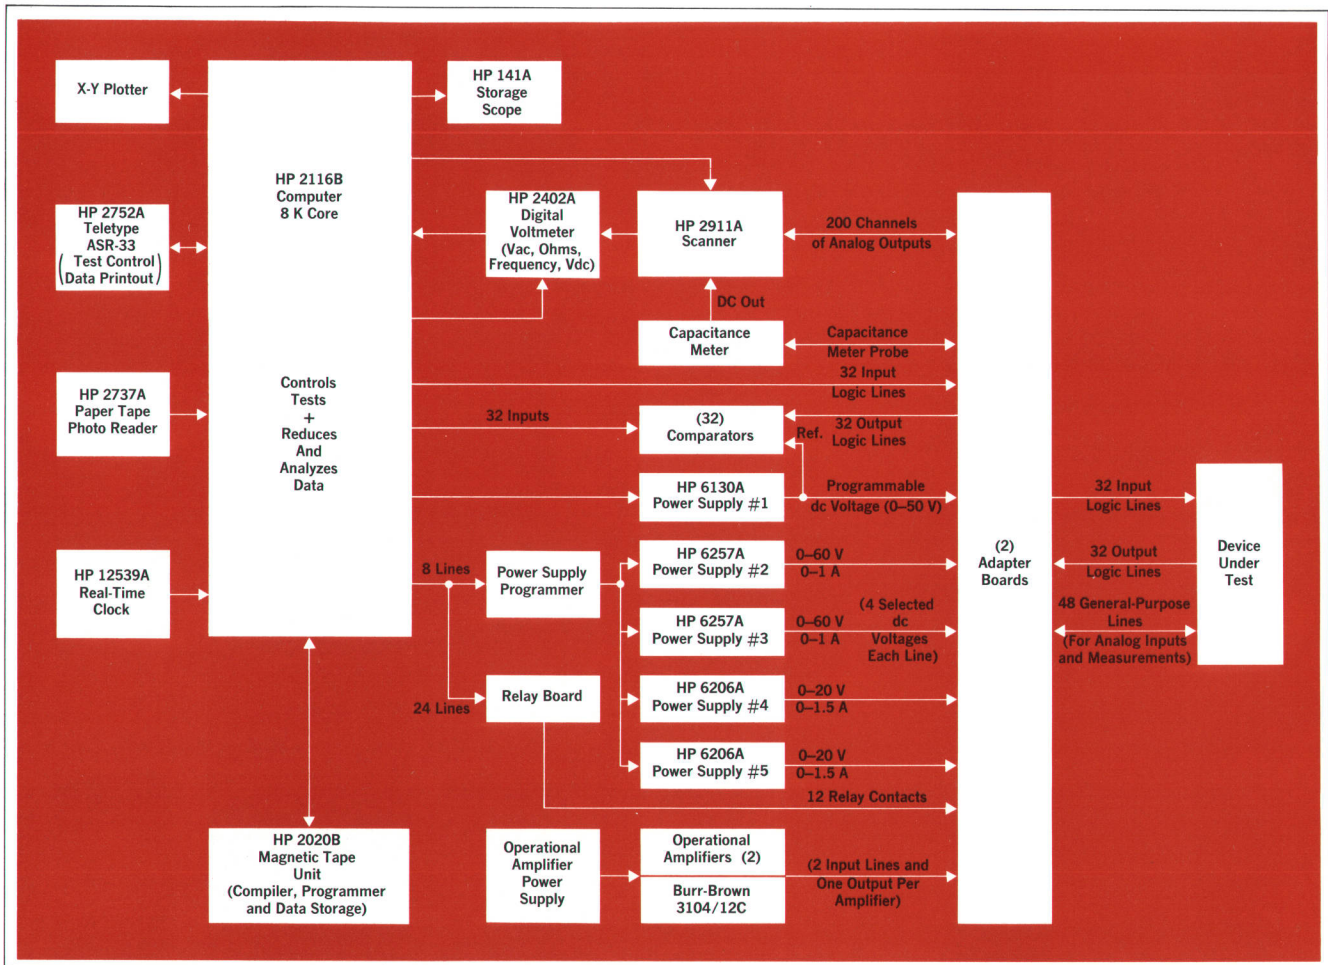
X-Y Plotter

HP 141A Storage Scope

HP 2116B Computer 8 K Core

HP 2752A Teletype ASR-33 (Test Control Data Printout)

HP 2402A Digital Voltmeter (Vac, Ohms, Frequency, Vdc)

HP 2911A Scanner

200 Channels of Analog Outputs

DC Out

Capacitance Meter

Capacitance Meter Probe

32 Input Logic Lines

HP 2737A Paper Tape Photo Reader

Controls Tests + Reduces And Analyzes Data

32 Inputs

(32) Comparators

Ref.

32 Output Logic Lines

HP 6130A Power Supply #1

Programmable dc Voltage (0–50 V)

(2) Adapter Boards

32 Input Logic Lines

Device Under Test

32 Output Logic Lines

48 General-Purpose Lines (For Analog Inputs and Measurements)

HP 12539A Real-Time Clock

8 Lines

Power Supply Programmer

HP 6257A Power Supply #2

0–60 V 0–1 A

HP 6257A Power Supply #3

0–60 V 0–1 A

(4 Selected dc Voltages Each Line)

24 Lines

Relay Board

HP 6206A Power Supply #4

0–20 V 0–1.5 A

HP 6206A Power Supply #5

0–20 V 0–1.5 A

12 Relay Contacts

HP 2020B Magnetic Tape Unit (Compiler, Programmer and Data Storage)

Operational Amplifier Power Supply

Operational Amplifiers (2)

Burr-Brown 3104/12C

(2 Input Lines and One Output Per Amplifier)